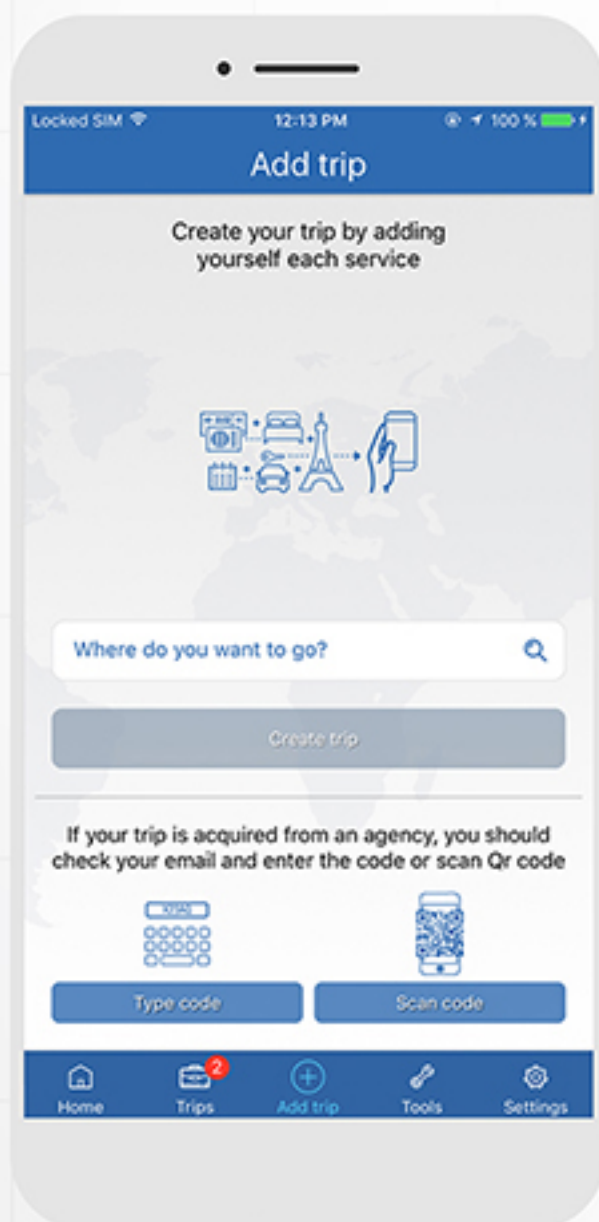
Locked SIM 12:13 PM 100 %

Add trip

Create your trip by adding yourself each service

Where do you want to go?

Create trip

If your trip is acquired from an agency, you should check your email and enter the code or scan Qr code

Type code

Scan code

Home
2
Trips
Add trip
Tools
Settings